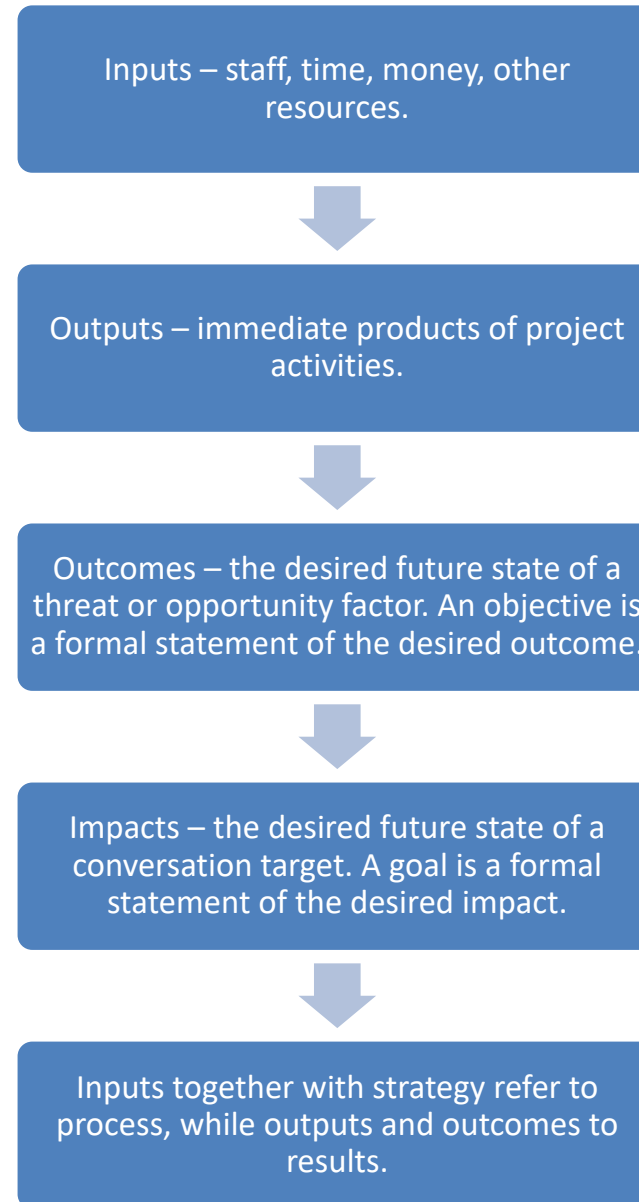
Inputs – staff, time, money, other resources.

Outputs – immediate products of project activities.

Outcomes – the desired future state of a threat or opportunity factor. An objective is a formal statement of the desired outcome.

Impacts – the desired future state of a conversation target. A goal is a formal statement of the desired impact.

Inputs together with strategy refer to process, while outputs and outcomes to results.